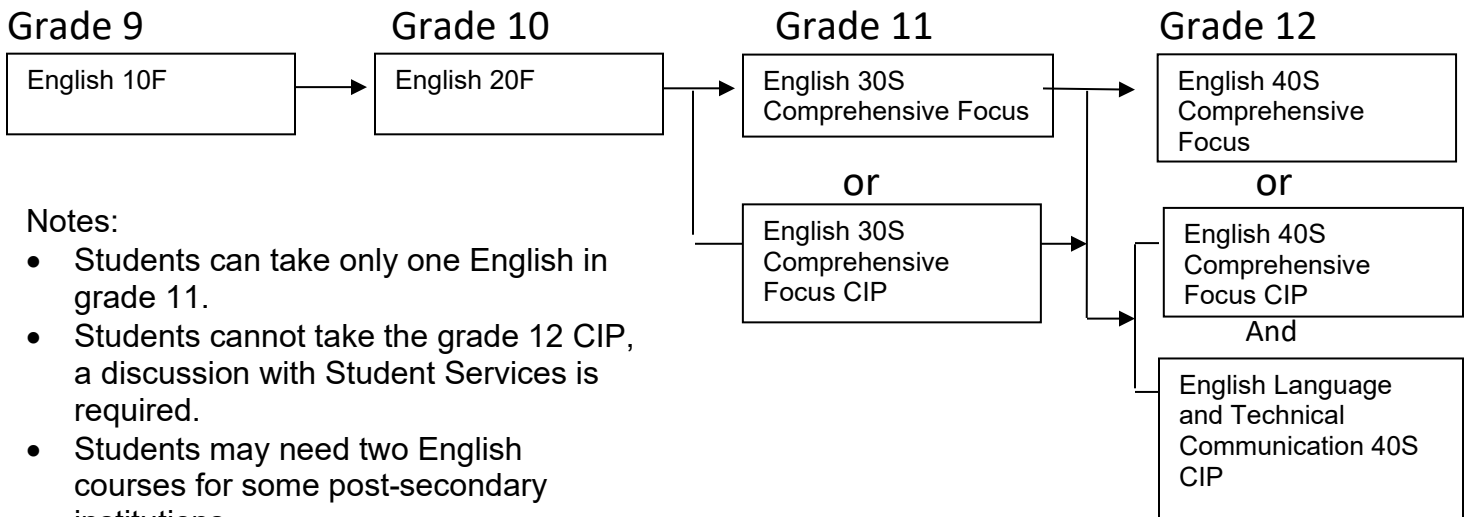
Grade 9

English 10F

Grade 10

English 20F

Grade 11

English 30S Comprehensive Focus

or

English 30S Comprehensive Focus CIP

Grade 12

English 40S Comprehensive Focus

or

English 40S Comprehensive Focus CIP

And

English Language and Technical Communication 40S CIP

Notes:

- Students can take only one English in grade 11.
- Students cannot take the grade 12 CIP, a discussion with Student Services is required.
- Students may need two English courses for some post-secondary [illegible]